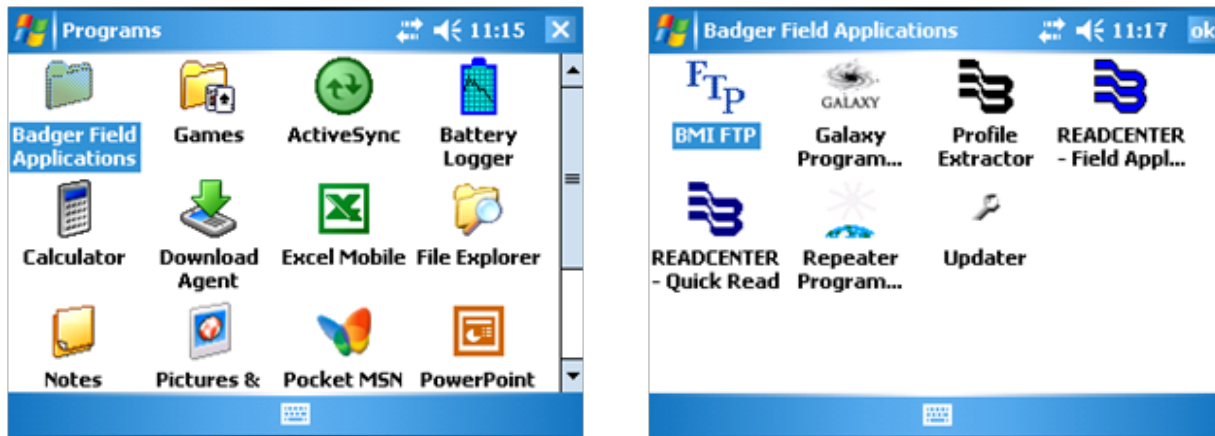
Programs 11:15

Badger Field Applications

Games

ActiveSync

Battery Logger

Calculator

Download Agent

Excel Mobile

File Explorer

Notes

Pictures &

Pocket MSN

PowerPoint

Badger Field Applications 11:17 ok

FTP

BMI FTP

GALAXY

Galaxy Program...

Profile Extractor

READCENTER - Field Appl...

READCENTER - Quick Read

Repeater Program...

Updater